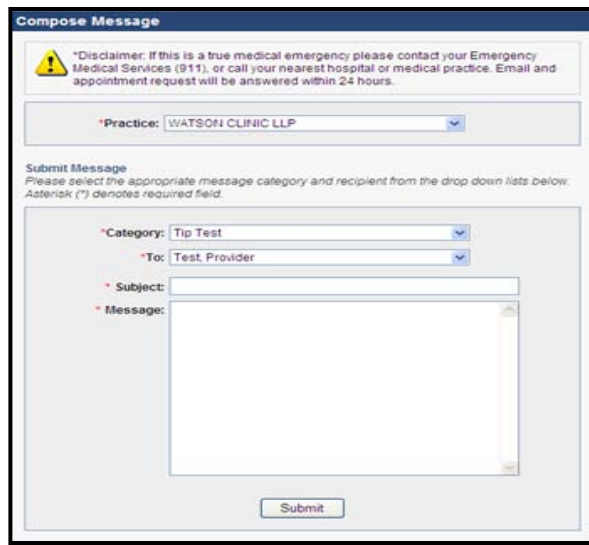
Compose Message

*Disclaimer: If this is a true medical emergency please contact your Emergency Medical Services (911), or call your nearest hospital or medical practice. Email and appointment request will be answered within 24 hours.

*Practice: WATSON CLINIC LLP

Submit Message
Please select the appropriate message category and recipient from the drop down lists below. Asterisk (*) denotes required field.

*Category: Tip Test
*To: Test, Provider
* Subject:
* Message:

Submit